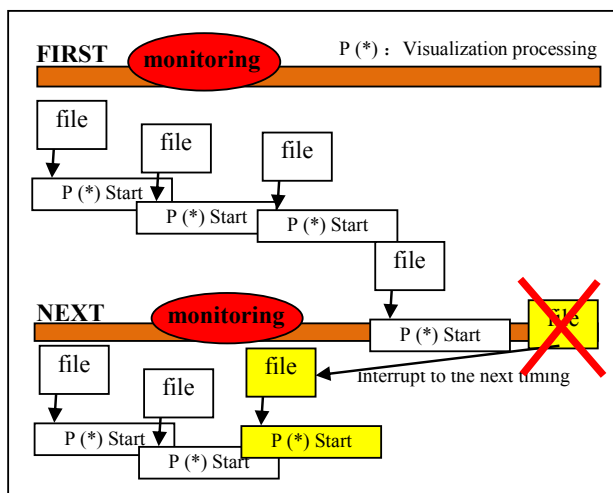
FIRST monitoring

P (*) : Visualization processing

file

file

file

P (*) Start

P (*) Start

P (*) Start

file

NEXT monitoring

P (*) Start

file

file

file

file

Interrupt to the next timing

P (*) Start

P (*) Start

P (*) Start